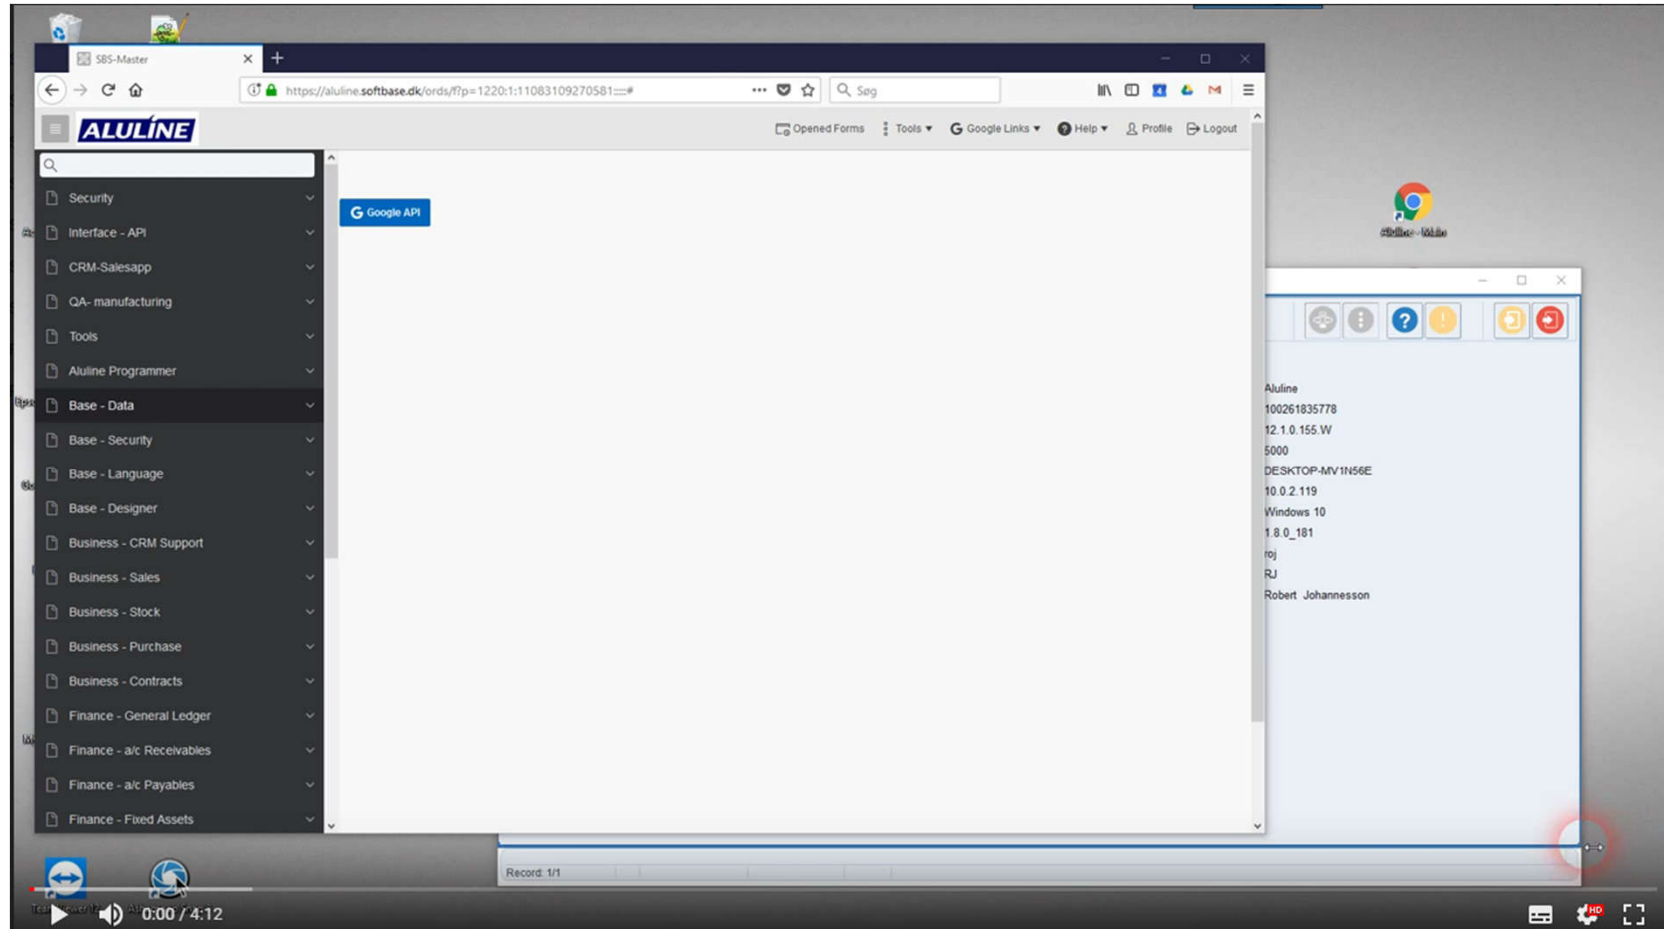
SBS-Master

https://aluline.softbase.dk/ords/f?p=1220:1:11083109270581:::#

Søg

ALULINE

Opened Forms
Tools
Google Links
Help
Profile
Logout

Security
Interface - API
CRM-Salesapp
QA- manufacturing
Tools
Aluline Programmer
Base - Data
Base - Security
Base - Language
Base - Designer
Business - CRM Support
Business - Sales
Business - Stock
Business - Purchase
Business - Contracts
Finance - General Ledger
Finance - a/c Receivables
Finance - a/c Payables
Finance - Fixed Assets

Google API

Aluline
100261835778
12.1.0.155.W
5000
DESKTOP-MV1N56E
10.0.2.119
Windows 10
1.8.0_181
roj
RJ
Robert Johannesson

Record: 1/1

0:00 / 4:12